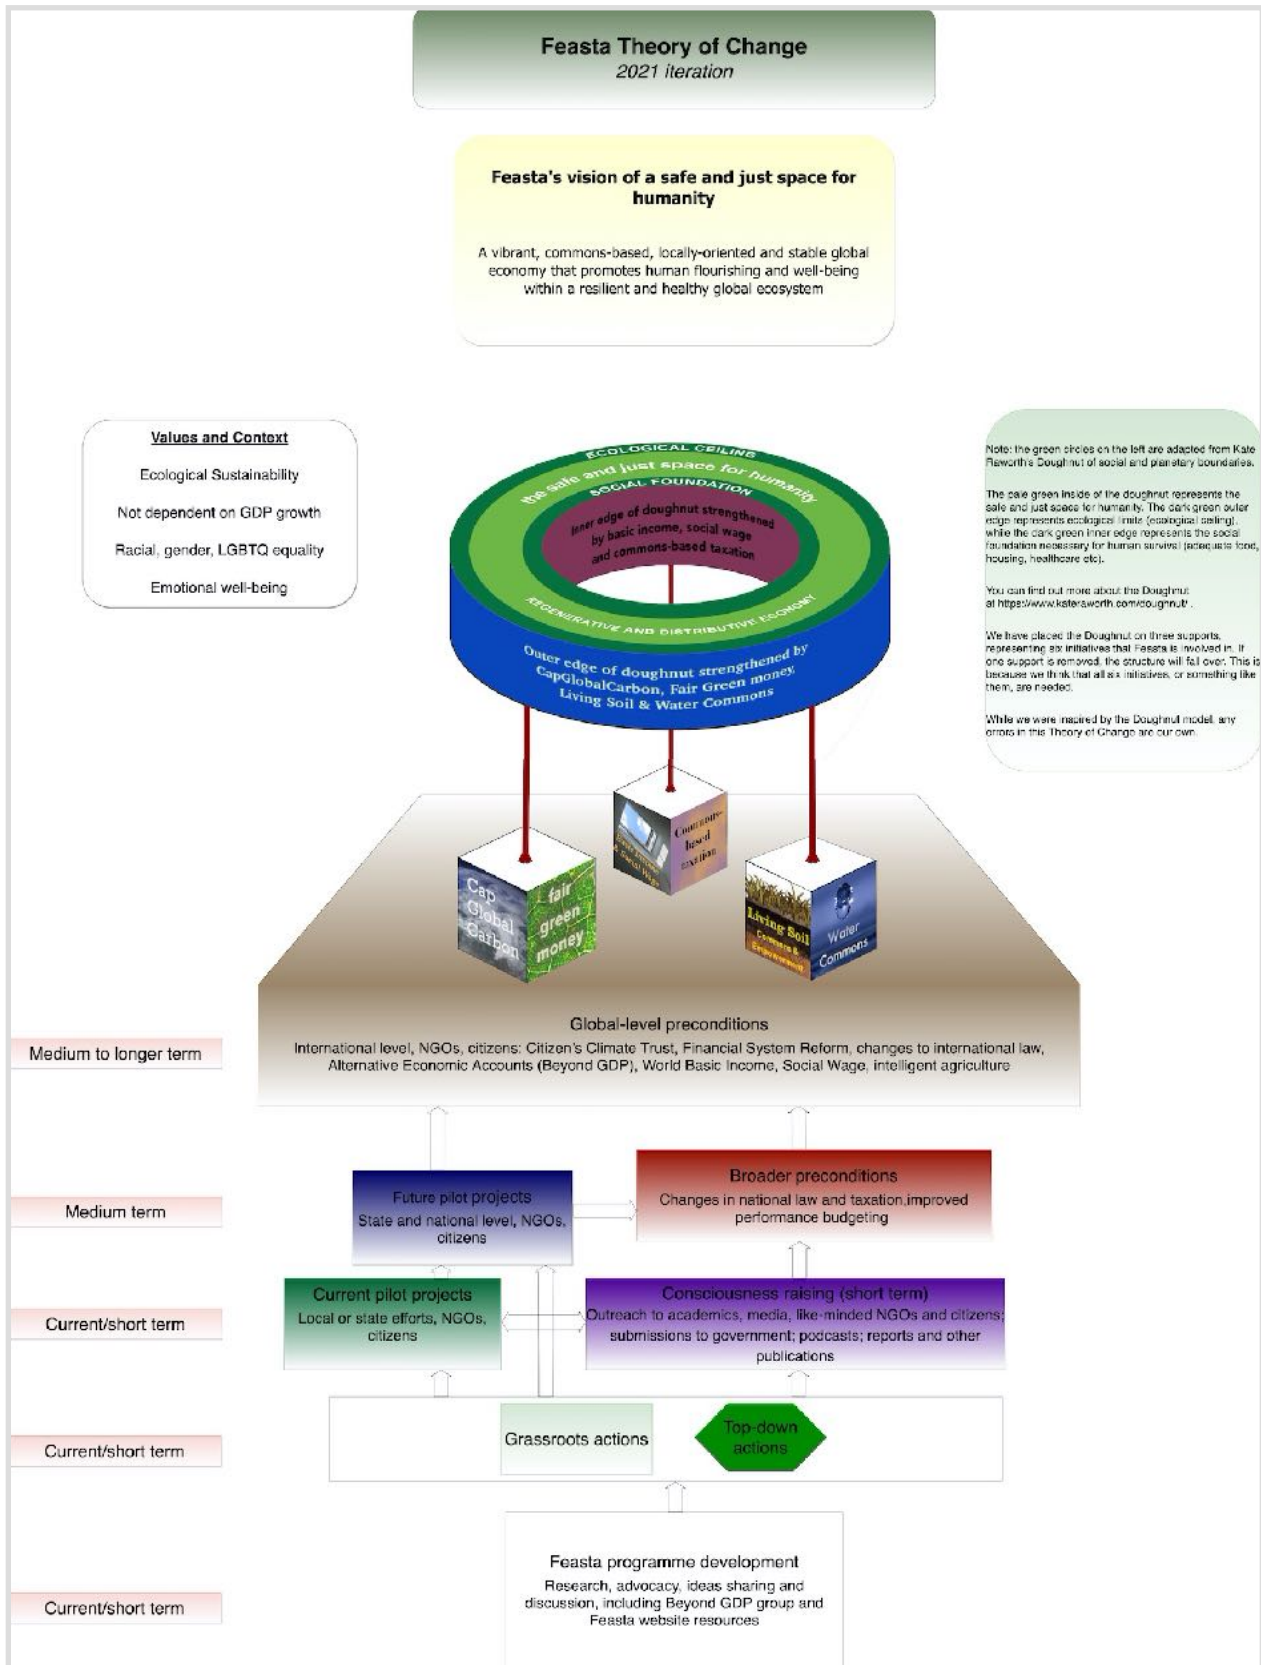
Feasta Theory of Change
2021 iteration

Feasta's vision of a safe and just space for humanity

A vibrant, commons-based, locally-oriented and stable global economy that promotes human flourishing and well-being within a resilient and healthy global ecosystem

Values and Context

Ecological Sustainability

Not dependent on GDP growth

Racial, gender, LGBTQ equality

Emotional well-being

ECOLOGICAL CEILING

the safe and just space for humanity

SOCIAL FOUNDATION

Inner edge of doughnut strengthened by basic income, social wage and commons-based taxation

REGENERATIVE AND DISTRIBUTIVE ECONOMY

Outer edge of doughnut strengthened by CapGlobalCarbon, Fair Green money, Living Soil & Water Commons

Note: the green circles on the left are adapted from Kate Raworth's Doughnut of social and planetary boundaries.

The pale green inside of the doughnut represents the safe and just space for humanity. The dark green outer edge represents ecological limits (ecological ceiling), while the dark green inner edge represents the social foundation necessary for human survival (adequate food, housing, healthcare etc).

You can find out more about the Doughnut at https://www.kateraworth.com/doughnut/ .

We have placed the Doughnut on three supports, representing six initiatives that Feasta is involved in. If one support is removed, the structure will fall over. This is because we think that all six initiatives, or something like them, are needed.

While we were inspired by the Doughnut model, any errors in this Theory of Change are our own.

Commons-based taxation

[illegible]

Cap Global Carbon

fair green money

Living Soil Commons & Empowerment

Water Commons

Global-level preconditions
International level, NGOs, citizens: Citizen's Climate Trust, Financial System Reform, changes to international law, Alternative Economic Accounts (Beyond GDP), World Basic Income, Social Wage, intelligent agriculture

Medium to longer term

Medium term

Future pilot projects
State and national level, NGOs, citizens

Broader preconditions
Changes in national law and taxation,improved performance budgeting

Current/short term

Current pilot projects
Local or state efforts, NGOs, citizens

Consciousness raising (short term)
Outreach to academics, media, like-minded NGOs and citizens; submissions to government; podcasts; reports and other publications

Current/short term

Grassroots actions

Top-down actions

Current/short term

Feasta programme development
Research, advocacy, ideas sharing and discussion, including Beyond GDP group and Feasta website resources